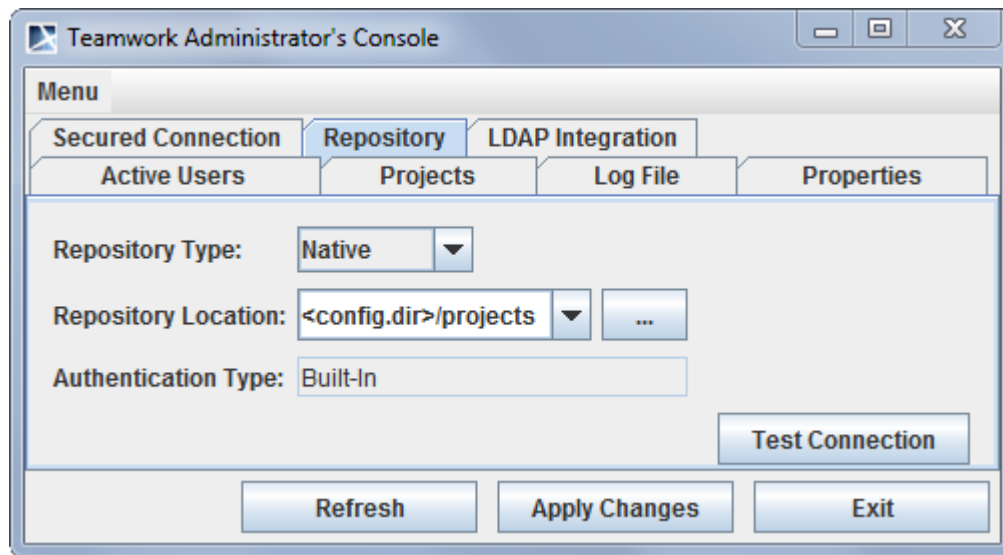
Teamwork Administrator's Console

Menu

Secured Connection
Repository
LDAP Integration
Active Users
Projects
Log File
Properties

Repository Type: Native

Repository Location: <config.dir>/projects ...

Authentication Type: Built-In

Test Connection

Refresh
Apply Changes
Exit